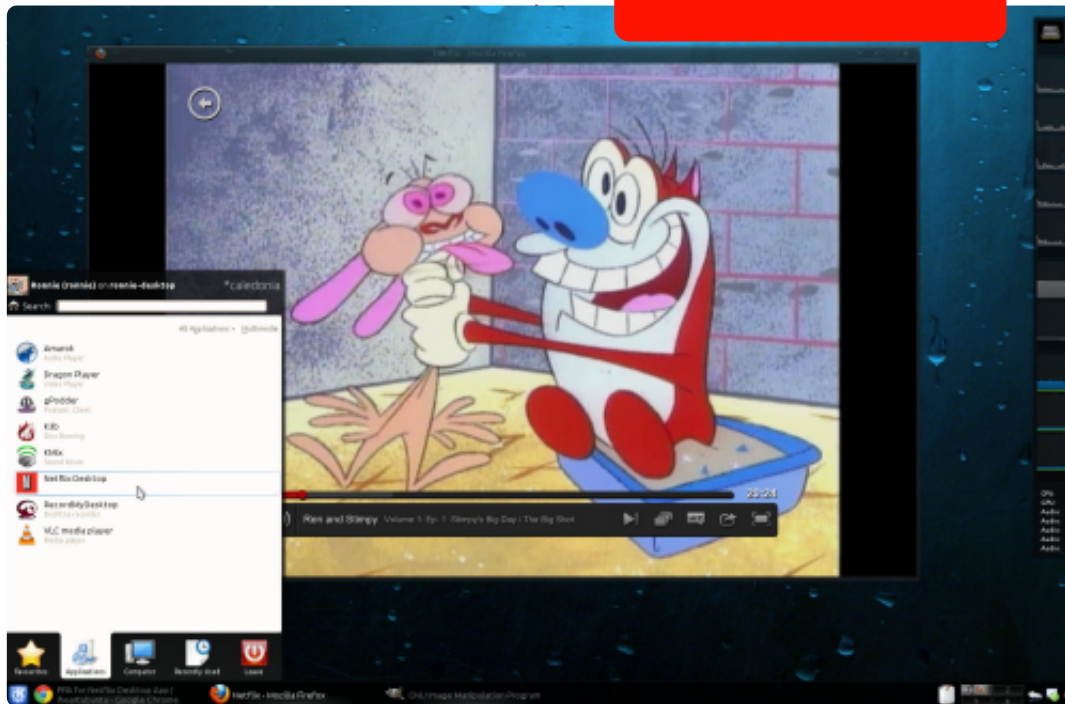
Netflix - Mozilla Firefox

Ren and Stimpy  Volume 1: Ep. 1: Stimpy's Big Day / The Big Shot

Ronnie (ronnie) on ronnie-desktop  caledonia

Search

All Applications › Multimedia

Amarok
Audio Player

Dragon Player
Video Player

gPodder
Podcast Client

K3b
Disk Burning

KMix
Sound Mixer

Netflix Desktop

RecordMyDesktop
Desktop recorder

VLC media player
Media player

Favorites
Applications
Computer
Recently Used
Leave

PPA for Netflix Desktop App | Iheartubuntu - Google Chrome

Netflix - Mozilla Firefox

GNU Image Manipulation Program

CPU
GPU
Audio
Audio
Audio
Audio
Audio